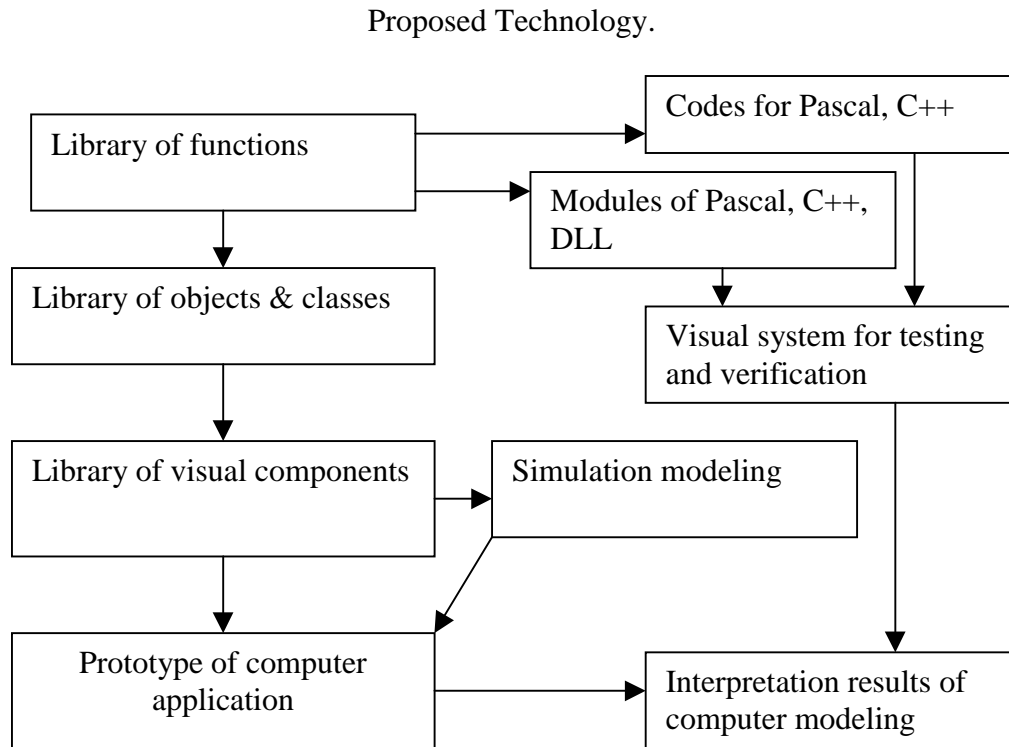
Proposed Technology.

Library of functions

Codes for Pascal, C++

Modules of Pascal, C++, DLL

Library of objects & classes

Visual system for testing and verification

Library of visual components

Simulation modeling

Prototype of computer application

Interpretation results of computer modeling